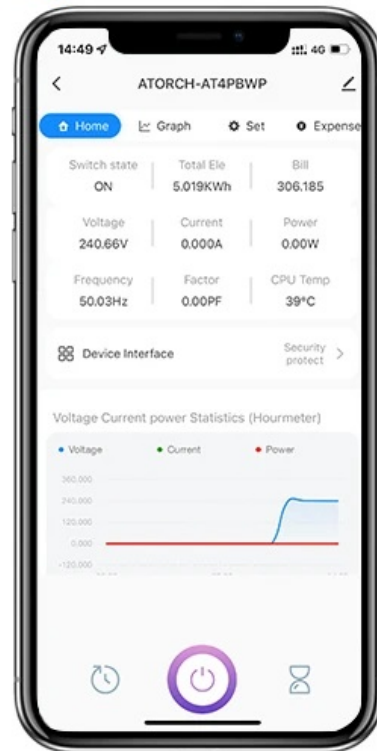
14:49 4G

ATORCH-AT4PBWP

Home Graph Set Expense

Switch state
ON

Total Ele
5.019KWh

Bill
306.185

Voltage
240.66V

Current
0.000A

Power
0.00W

Frequency
50.03Hz

Factor
0.00PF

CPU Temp
39°C

Device Interface

Security protect

Voltage Current power Statistics (Hourmeter)

Voltage Current Power

360.000
240.000
120.000
0.000
-120.000